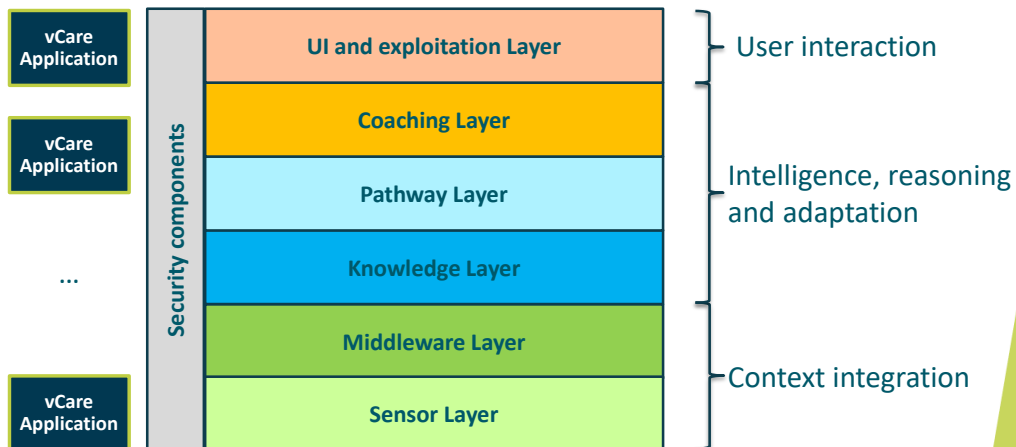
vCare Application

vCare Application

...

vCare Application

Security components

UI and exploitation Layer

Coaching Layer

Pathway Layer

Knowledge Layer

Middleware Layer

Sensor Layer

User interaction

Intelligence, reasoning and adaptation

Context integration